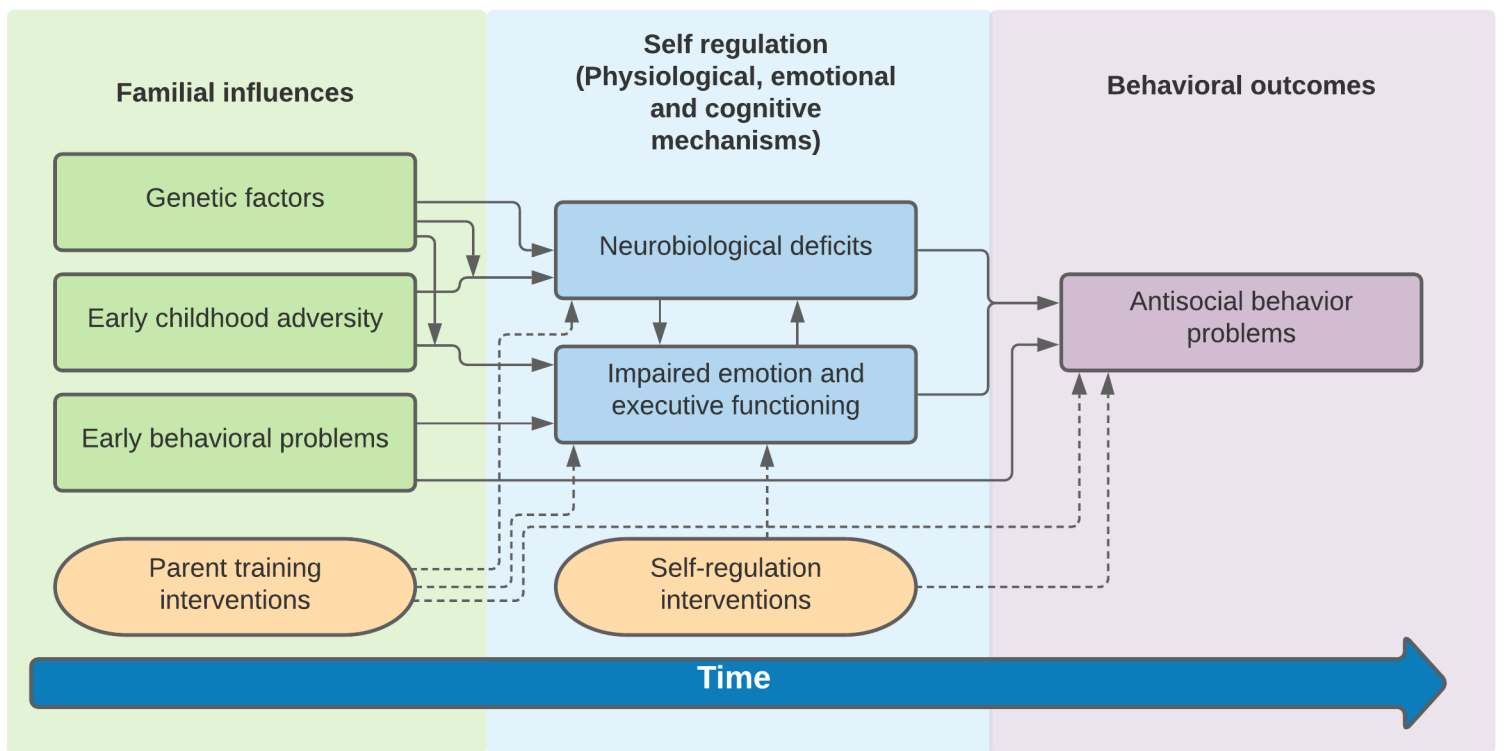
Familial influences

Self regulation (Physiological, emotional and cognitive mechanisms)

Behavioral outcomes

Genetic factors

Early childhood adversity

Early behavioral problems

Neurobiological deficits

Impaired emotion and executive functioning

Antisocial behavior problems

Parent training interventions

Self-regulation interventions

Time